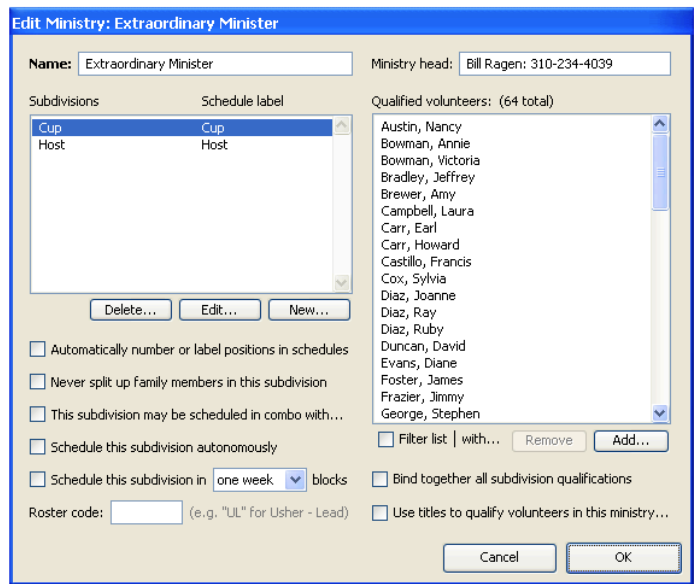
Edit Ministry: Extraordinary Minister

Name: Extraordinary Minister

Ministry head: Bill Ragen: 310-234-4039

| Subdivisions | Schedule label |
|---|---|
| Cup | Cup |
| Host | Host |

Delete... Edit... New...

Automatically number or label positions in schedules

Never split up family members in this subdivision

This subdivision may be scheduled in combo with...

Schedule this subdivision autonomously

Schedule this subdivision in one week blocks

Roster code: (e.g. "UL" for Usher - Lead)

Qualified volunteers: (64 total)

Austin, Nancy
Bowman, Annie
Bowman, Victoria
Bradley, Jeffrey
Brewer, Amy
Campbell, Laura
Carr, Earl
Carr, Howard
Castillo, Francis
Cox, Sylvia
Diaz, Joanne
Diaz, Ray
Diaz, Ruby
Duncan, David
Evans, Diane
Foster, James
Frazier, Jimmy
George, Stephen

Filter list | with... Remove Add...

Bind together all subdivision qualifications

Use titles to qualify volunteers in this ministry...

Cancel OK